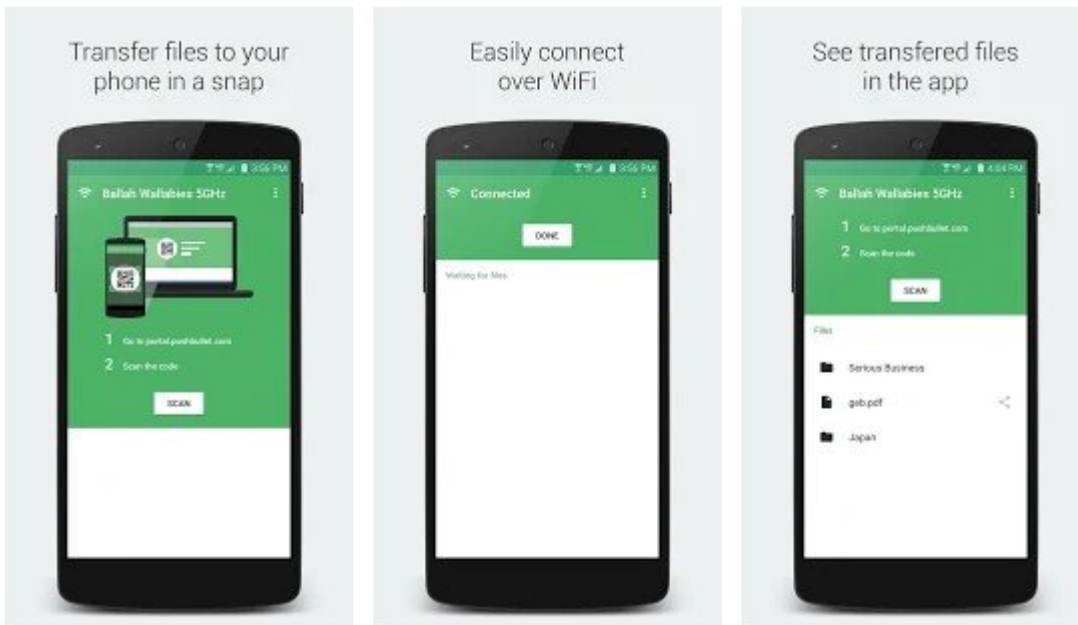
Transfer files to your phone in a snap

3:56 PM

Ballah Wallabies 5GHz

1 Go to portal.pushbullet.com

2 Scan the code

SCAN

Easily connect over WiFi

3:56 PM

Connected

DONE

Waiting for files

See transfered files in the app

4:04 PM

Ballah Wallabies 5GHz

1 Go to portal.pushbullet.com

2 Scan the code

SCAN

Files

Serious Business

geb.pdf

Japan